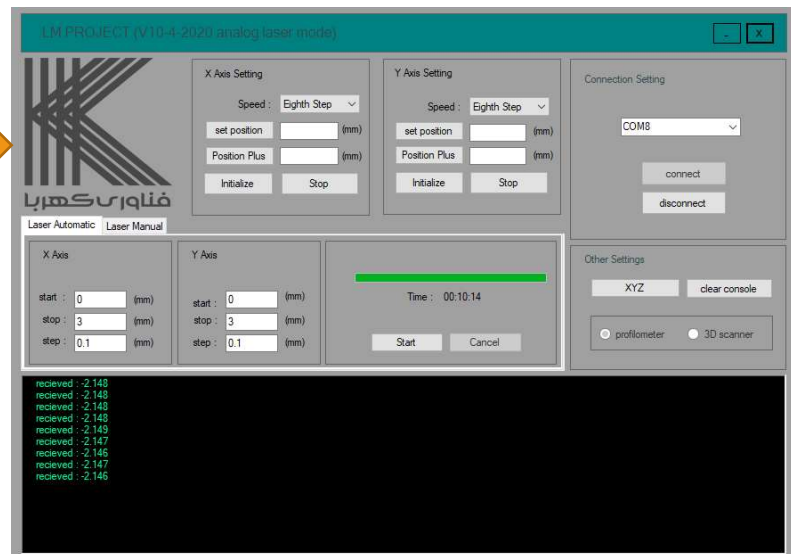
LM PROJECT (V10-4-2020 analog laser mode)

_ X

فناوری کهربا

X Axis Setting

Speed : Eighth Step

set position (mm)

Position Plus (mm)

Initialize Stop

Y Axis Setting

Speed : Eighth Step

set position (mm)

Position Plus (mm)

Initialize Stop

Connection Setting

COM8

connect

disconnect

Laser Automatic Laser Manual

X Axis

start : 0 (mm)

stop : 3 (mm)

step : 0.1 (mm)

Y Axis

start : 0 (mm)

stop : 3 (mm)

step : 0.1 (mm)

Time : 00:10:14

Start Cancel

Other Settings

XYZ clear console

profilometer 3D scanner

recieved : -2.148
recieved : -2.148
recieved : -2.148
recieved : -2.148
recieved : -2.149
recieved : -2.147
recieved : -2.146
recieved : -2.147
recieved : -2.146